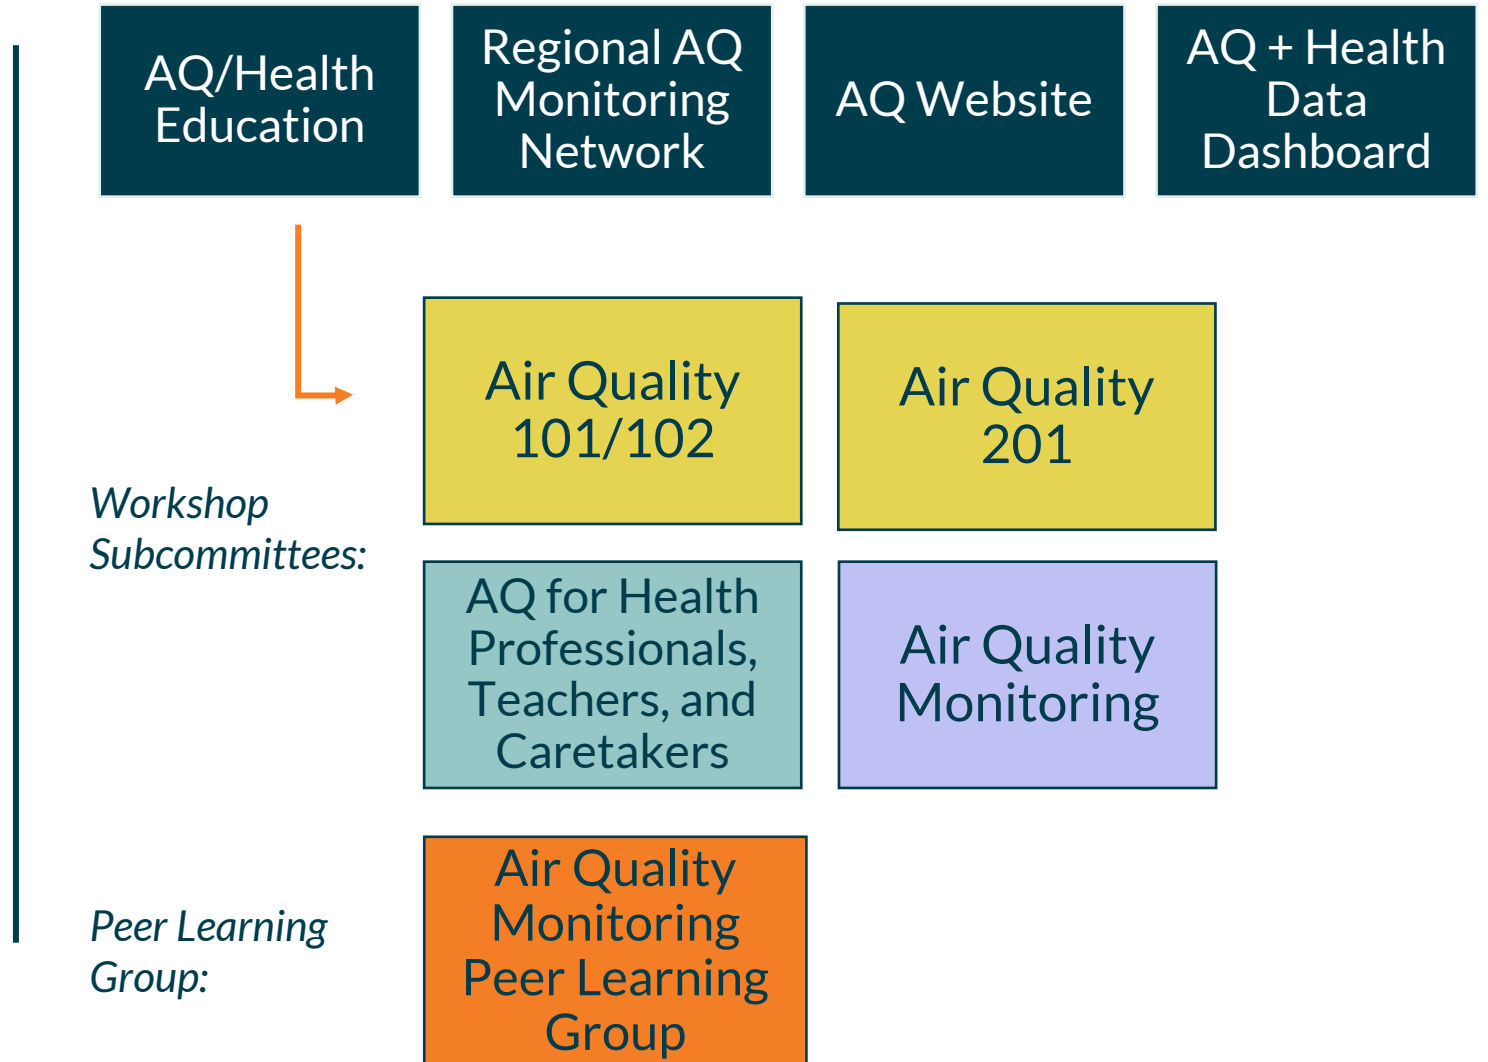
AQ/Health Education

Regional AQ Monitoring Network

AQ Website

AQ + Health Data Dashboard

Workshop Subcommittees:

Air Quality 101/102

Air Quality 201

AQ for Health Professionals, Teachers, and Caretakers

Air Quality Monitoring

Peer Learning Group:

Air Quality Monitoring Peer Learning Group